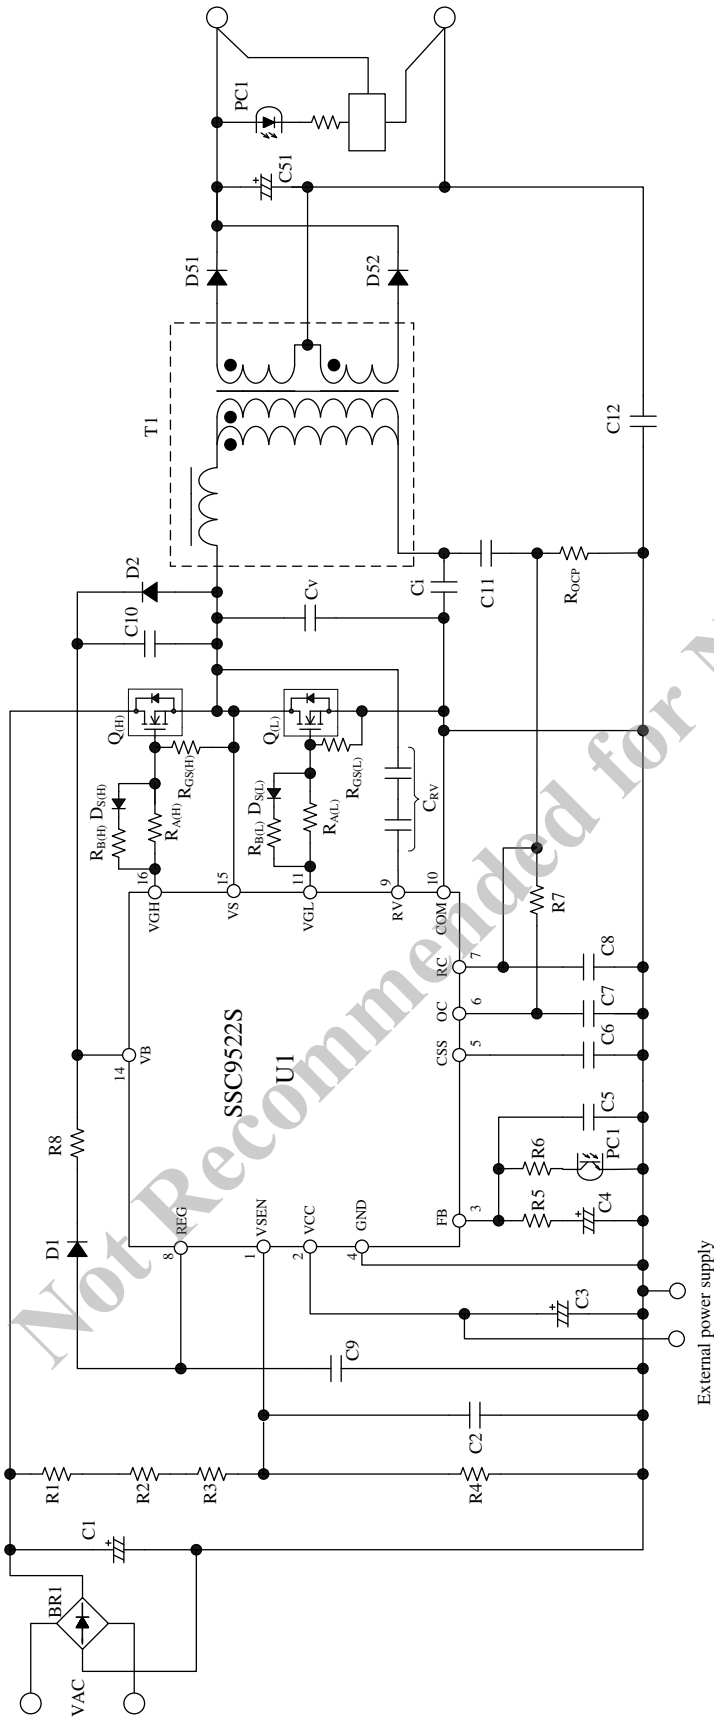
Not Recommended for New

PC1
C51
D51
D52
T1
C12
D2
C10
Cv
Ci
C11
$R_{OCP}$
$Q_{(H)}$
$Q_{(L)}$
$R_{B(H)}$ $D_{S(H)}$
$R_{A(H)}$
$R_{GS(H)}$
$R_{B(L)}$ $D_{S(L)}$
$R_{A(L)}$
$R_{GS(L)}$
$C_{RV}$
16 VGH
15 VS
11 VGL
9 RV
10 COM
14 VB
SSC9522S
U1
R8
D1
8 REG
1 VSEN
2 VCC
4 GND
3 FB
5 CSS
6 OC
7 RC
R7
C8
C7
C6
C5
R6
PC1
R5
C4
C3
External power supply
C9
C2
R1
R2
R3
R4
C1
BR1
VAC